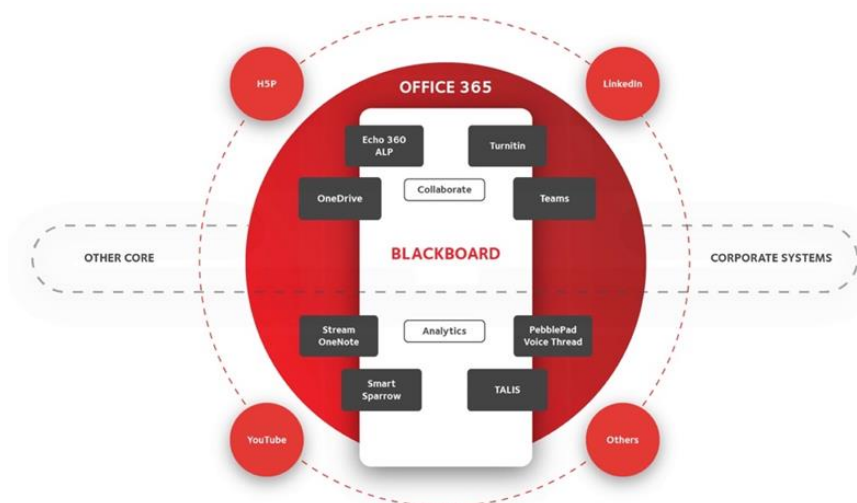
H5P

OFFICE 365

LinkedIn

Echo 360 ALP

Turnitin

OneDrive

Collaborate

Teams

OTHER CORE

BLACKBOARD

CORPORATE SYSTEMS

Stream OneNote

Analytics

PebblePad Voice Thread

Smart Sparrow

TALIS

YouTube

Others